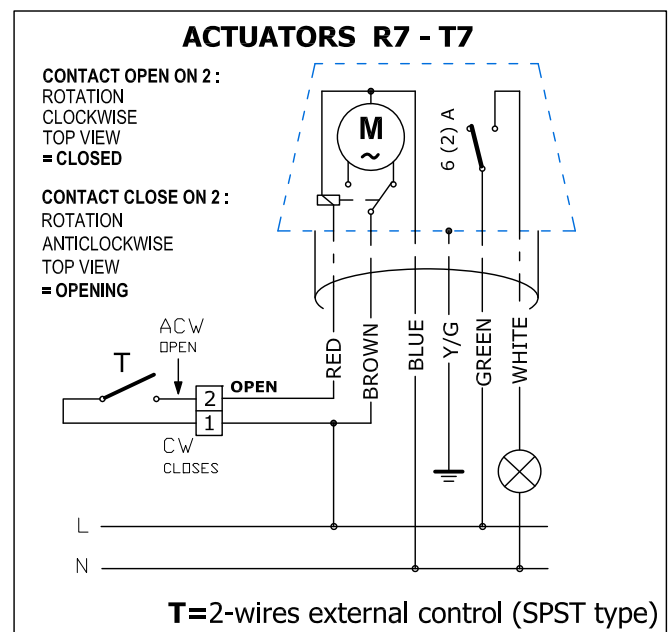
ACTUATORS R7 - T7

CONTACT OPEN ON 2 :
ROTATION
CLOCKWISE
TOP VIEW
= CLOSED

CONTACT CLOSE ON 2 :
ROTATION
ANTICLOCKWISE
TOP VIEW
= OPENING

M
~
6 (2) A

ACW
OPEN
T
2
1
OPEN
CW
CLOSES

RED
BROWN
BLUE
Y/G
GREEN
WHITE

L
N

T=2-wires external control (SPST type)